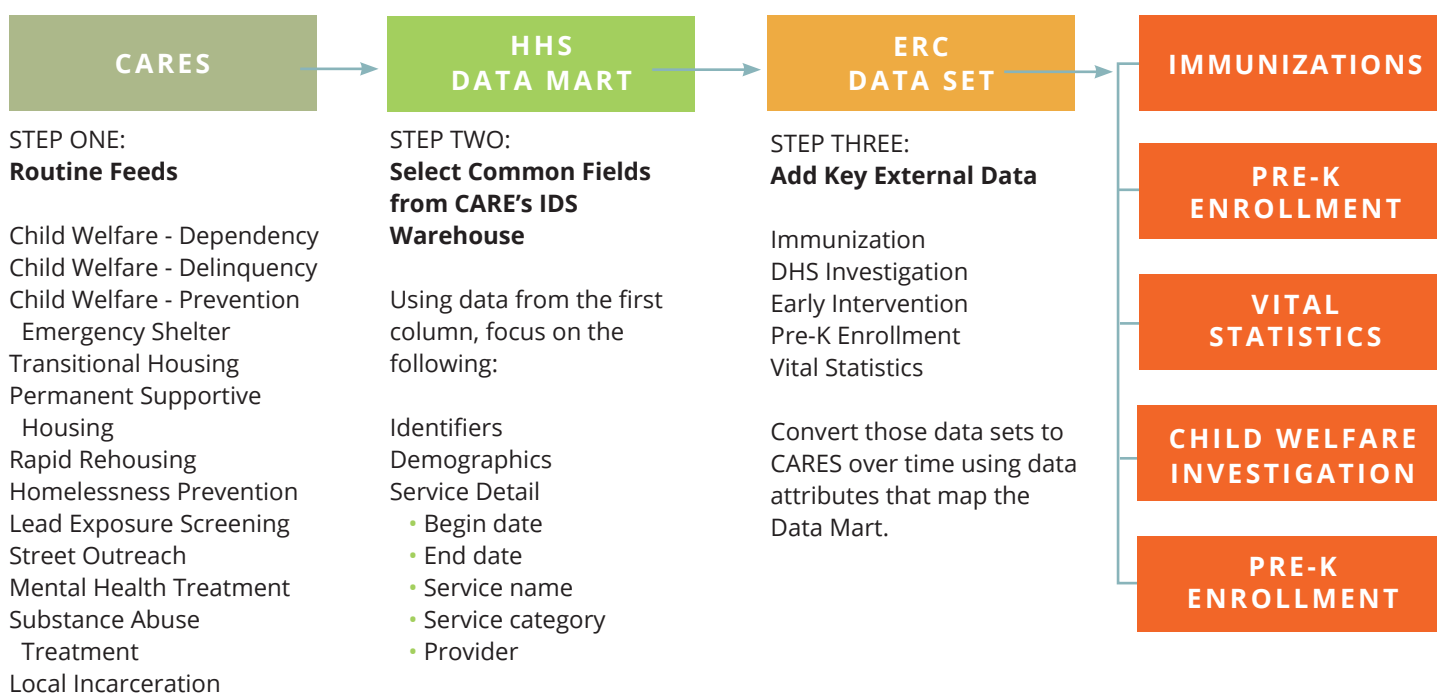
CARES

STEP ONE:
**Routine Feeds**

Child Welfare - Dependency
Child Welfare - Delinquency
Child Welfare - Prevention
Emergency Shelter
Transitional Housing
Permanent Supportive Housing
Rapid Rehousing
Homelessness Prevention
Lead Exposure Screening
Street Outreach
Mental Health Treatment
Substance Abuse Treatment
Local Incarceration

HHS DATA MART

STEP TWO:
**Select Common Fields from CARE's IDS Warehouse**

Using data from the first column, focus on the following:

Identifiers
Demographics
Service Detail
• Begin date
• End date
• Service name
• Service category
• Provider

ERC DATA SET

STEP THREE:
**Add Key External Data**

Immunization
DHS Investigation
Early Intervention
Pre-K Enrollment
Vital Statistics

Convert those data sets to CARES over time using data attributes that map the Data Mart.

IMMUNIZATIONS

PRE-K ENROLLMENT

VITAL STATISTICS

CHILD WELFARE INVESTIGATION

PRE-K ENROLLMENT